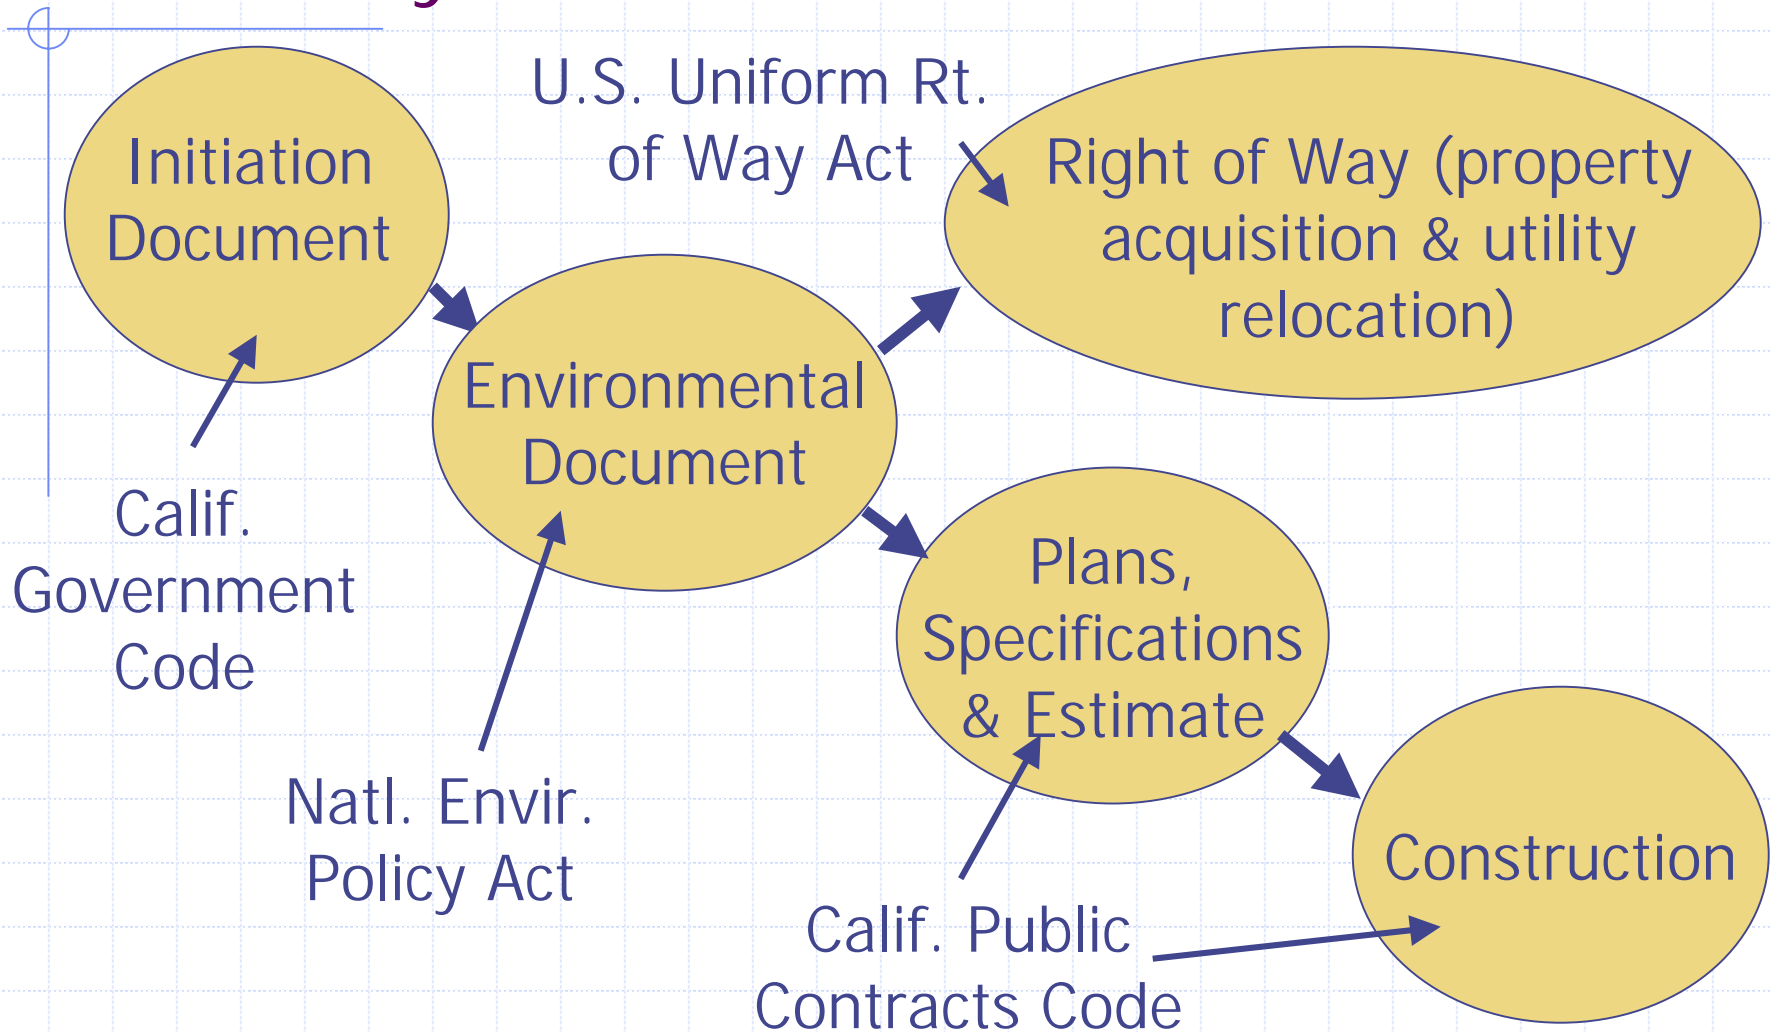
Initiation Document

U.S. Uniform Rt. of Way Act

Right of Way (property acquisition & utility relocation)

Environmental Document

Calif. Government Code

Plans, Specifications & Estimate

Construction

Natl. Envir. Policy Act

Calif. Public Contracts Code